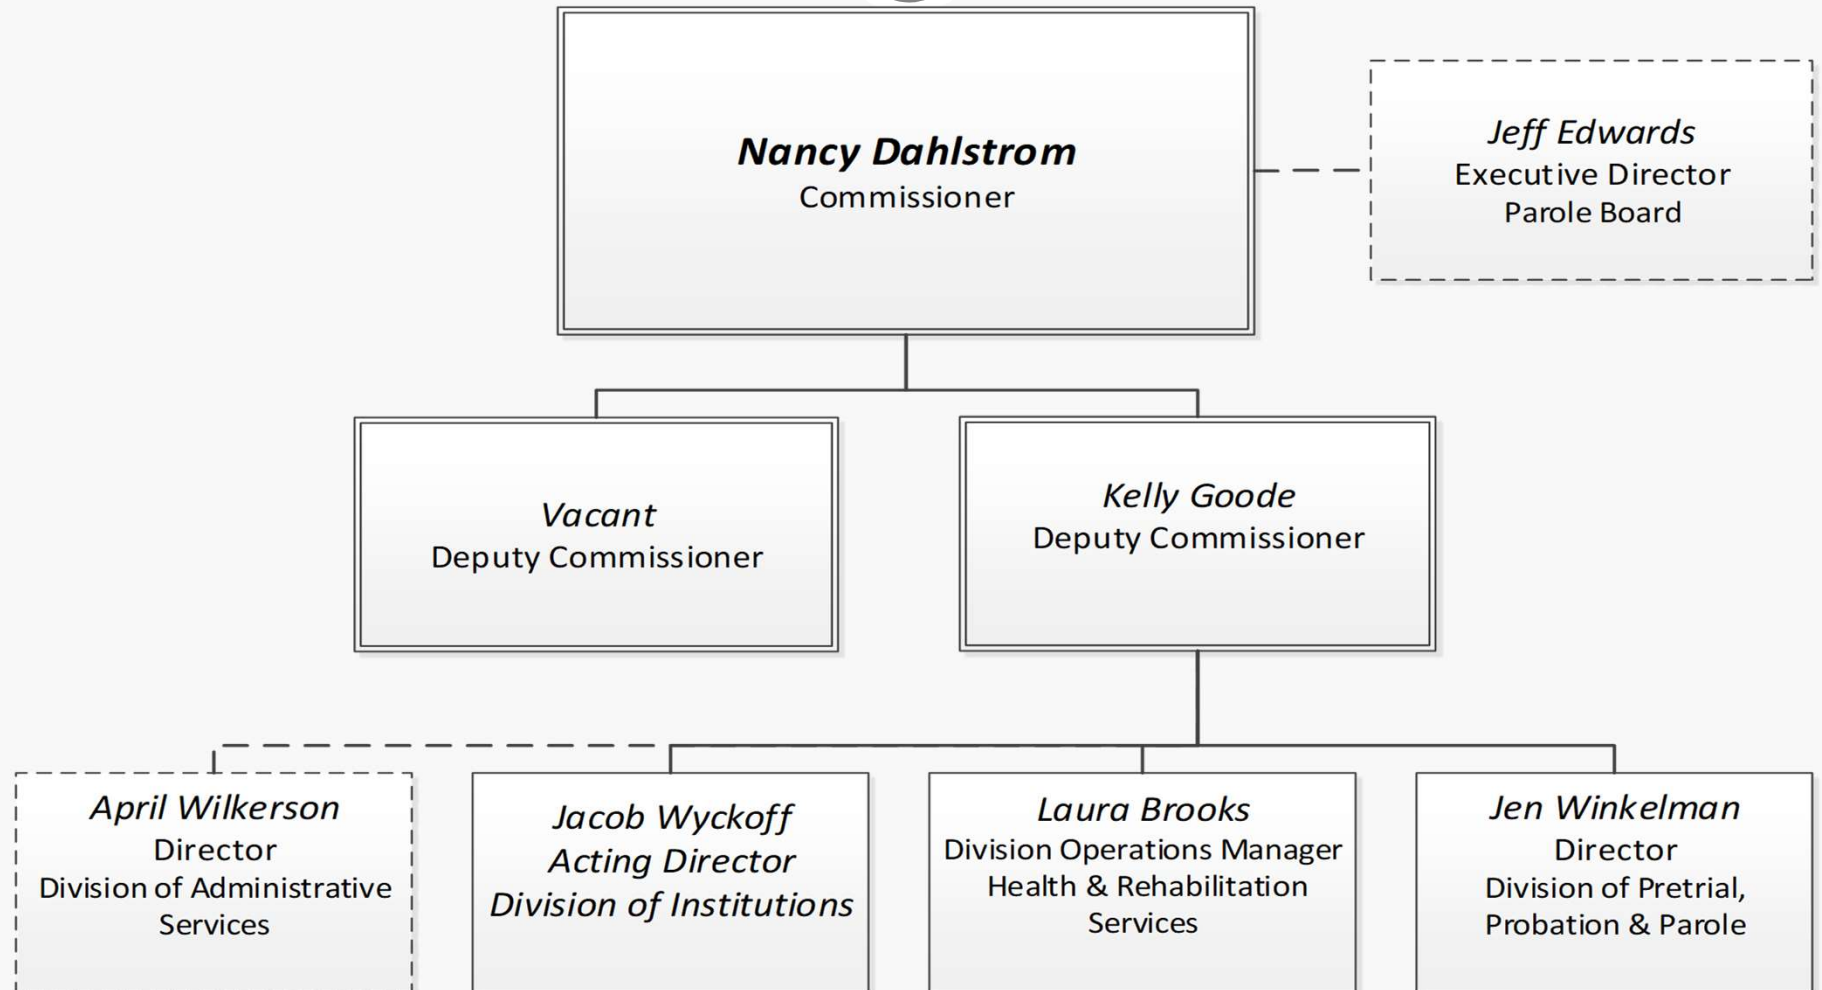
*Nancy Dahlstrom*
Commissioner

*Jeff Edwards*
Executive Director
Parole Board

*Vacant*
Deputy Commissioner

*Kelly Goode*
Deputy Commissioner

*April Wilkerson*
Director
Division of Administrative Services

*Jacob Wyckoff*
*Acting Director*
*Division of Institutions*

*Laura Brooks*
Division Operations Manager
Health & Rehabilitation Services

*Jen Winkelman*
Director
Division of Pretrial, Probation & Parole